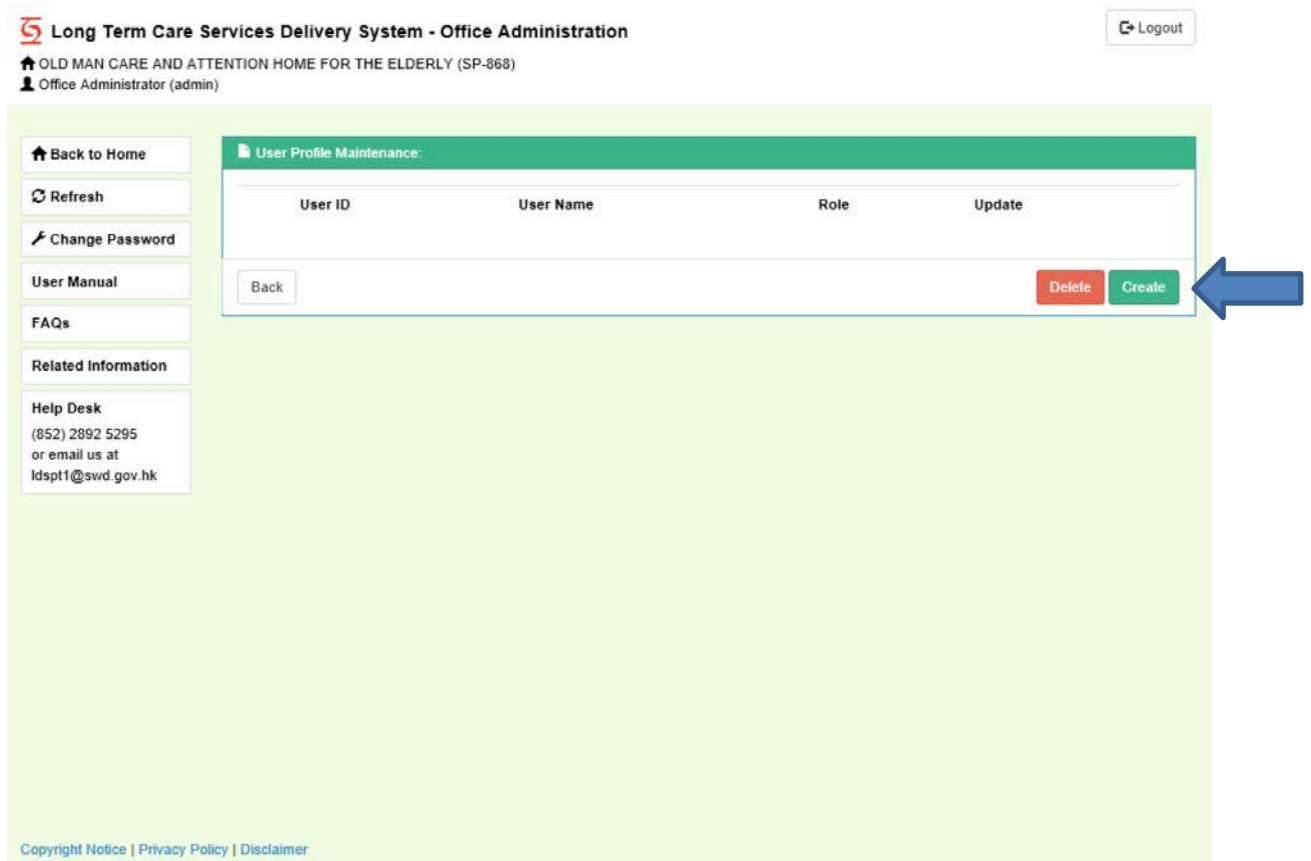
Long Term Care Services Delivery System - Office Administration

Logout

OLD MAN CARE AND ATTENTION HOME FOR THE ELDERLY (SP-868)
Office Administrator (admin)

Back to Home
Refresh
Change Password
User Manual
FAQs
Related Information
Help Desk
(852) 2892 5295
or email us at
ldspt1@swd.gov.hk

User Profile Maintenance:

| User ID | User Name | Role | Update |
|---|---|---|---|

Back
Delete
Create

Copyright Notice | Privacy Policy | Disclaimer